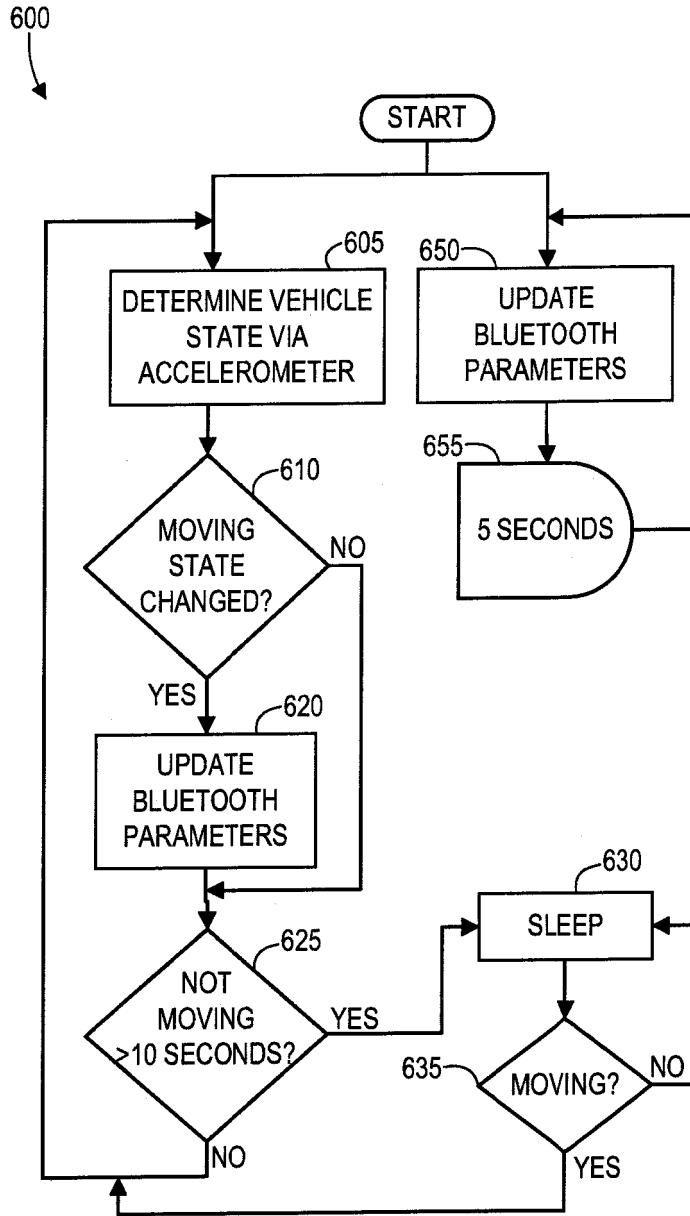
600

START

605
DETERMINE VEHICLE STATE VIA ACCELEROMETER

650
UPDATE BLUETOOTH PARAMETERS

655
5 SECONDS

610
MOVING STATE CHANGED?

NO

YES

620
UPDATE BLUETOOTH PARAMETERS

630
SLEEP

625
NOT MOVING >10 SECONDS?

YES

635
MOVING?

NO

NO

YES